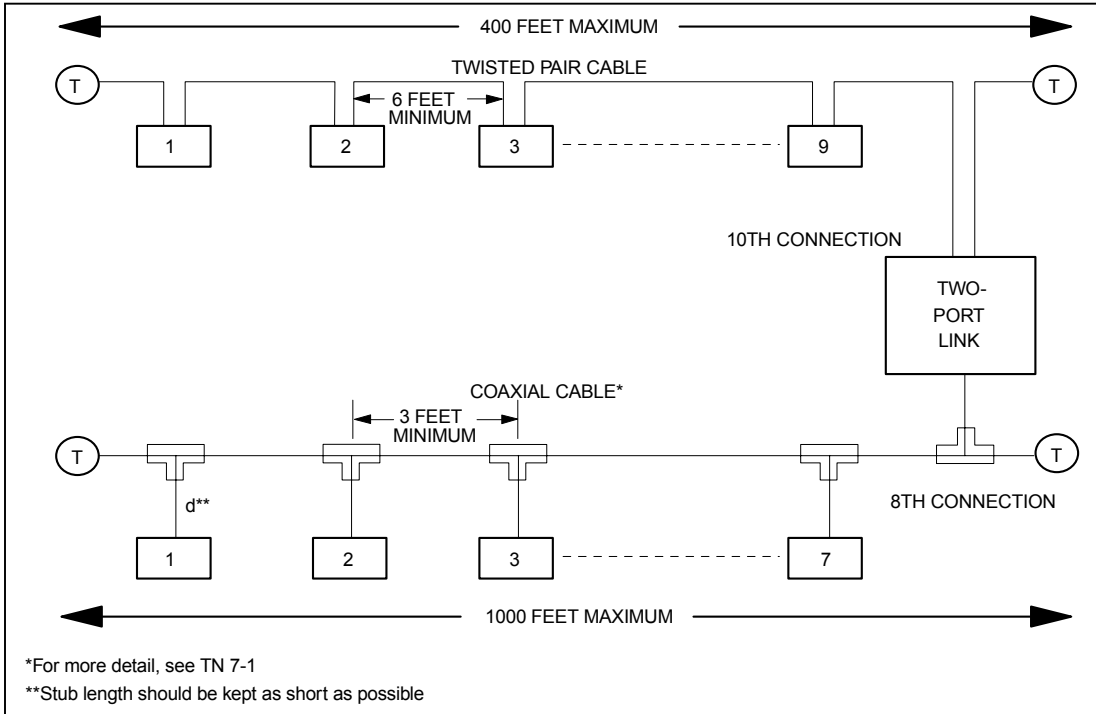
400 FEET MAXIMUM

TWISTED PAIR CABLE

T

6 FEET MINIMUM

T

1

2

3

9

10TH CONNECTION

TWO-PORT LINK

COAXIAL CABLE*

3 FEET MINIMUM

T

T

d**

8TH CONNECTION

1

2

3

7

1000 FEET MAXIMUM

*For more detail, see TN 7-1

**Stub length should be kept as short as possible